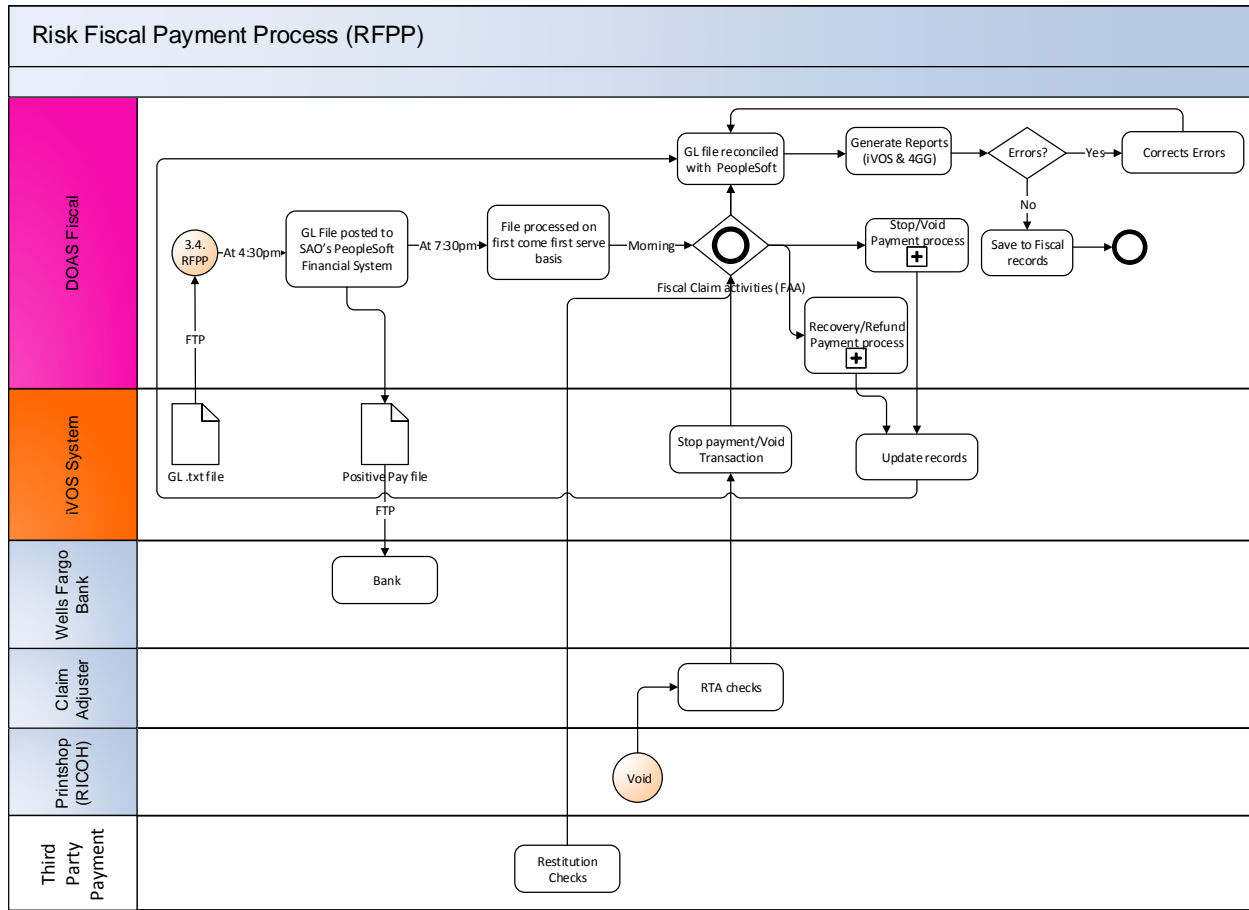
Risk Fiscal Payment Process (RFPP)

DOAS Fiscal

3.4. RFPP

At 4:30pm

GL File posted to SAO's PeopleSoft Financial System

At 7:30pm

File processed on first come first serve basis

Morning

GL file reconciled with PeopleSoft

Generate Reports (iVOS & 4GG)

Errors?

Yes

Corrects Errors

No

Stop/Void Payment process

Save to Fiscal records

Fiscal Claim activities (FAA)

Recovery/Refund Payment process

FTP

iVOS System

GL .txt file

Positive Pay file

Stop payment/Void Transaction

Update records

FTP

Wells Fargo Bank

Bank

Claim Adjuster

RTA checks

Printshop (RICOH)

Void

Third Party Payment

Restitution Checks